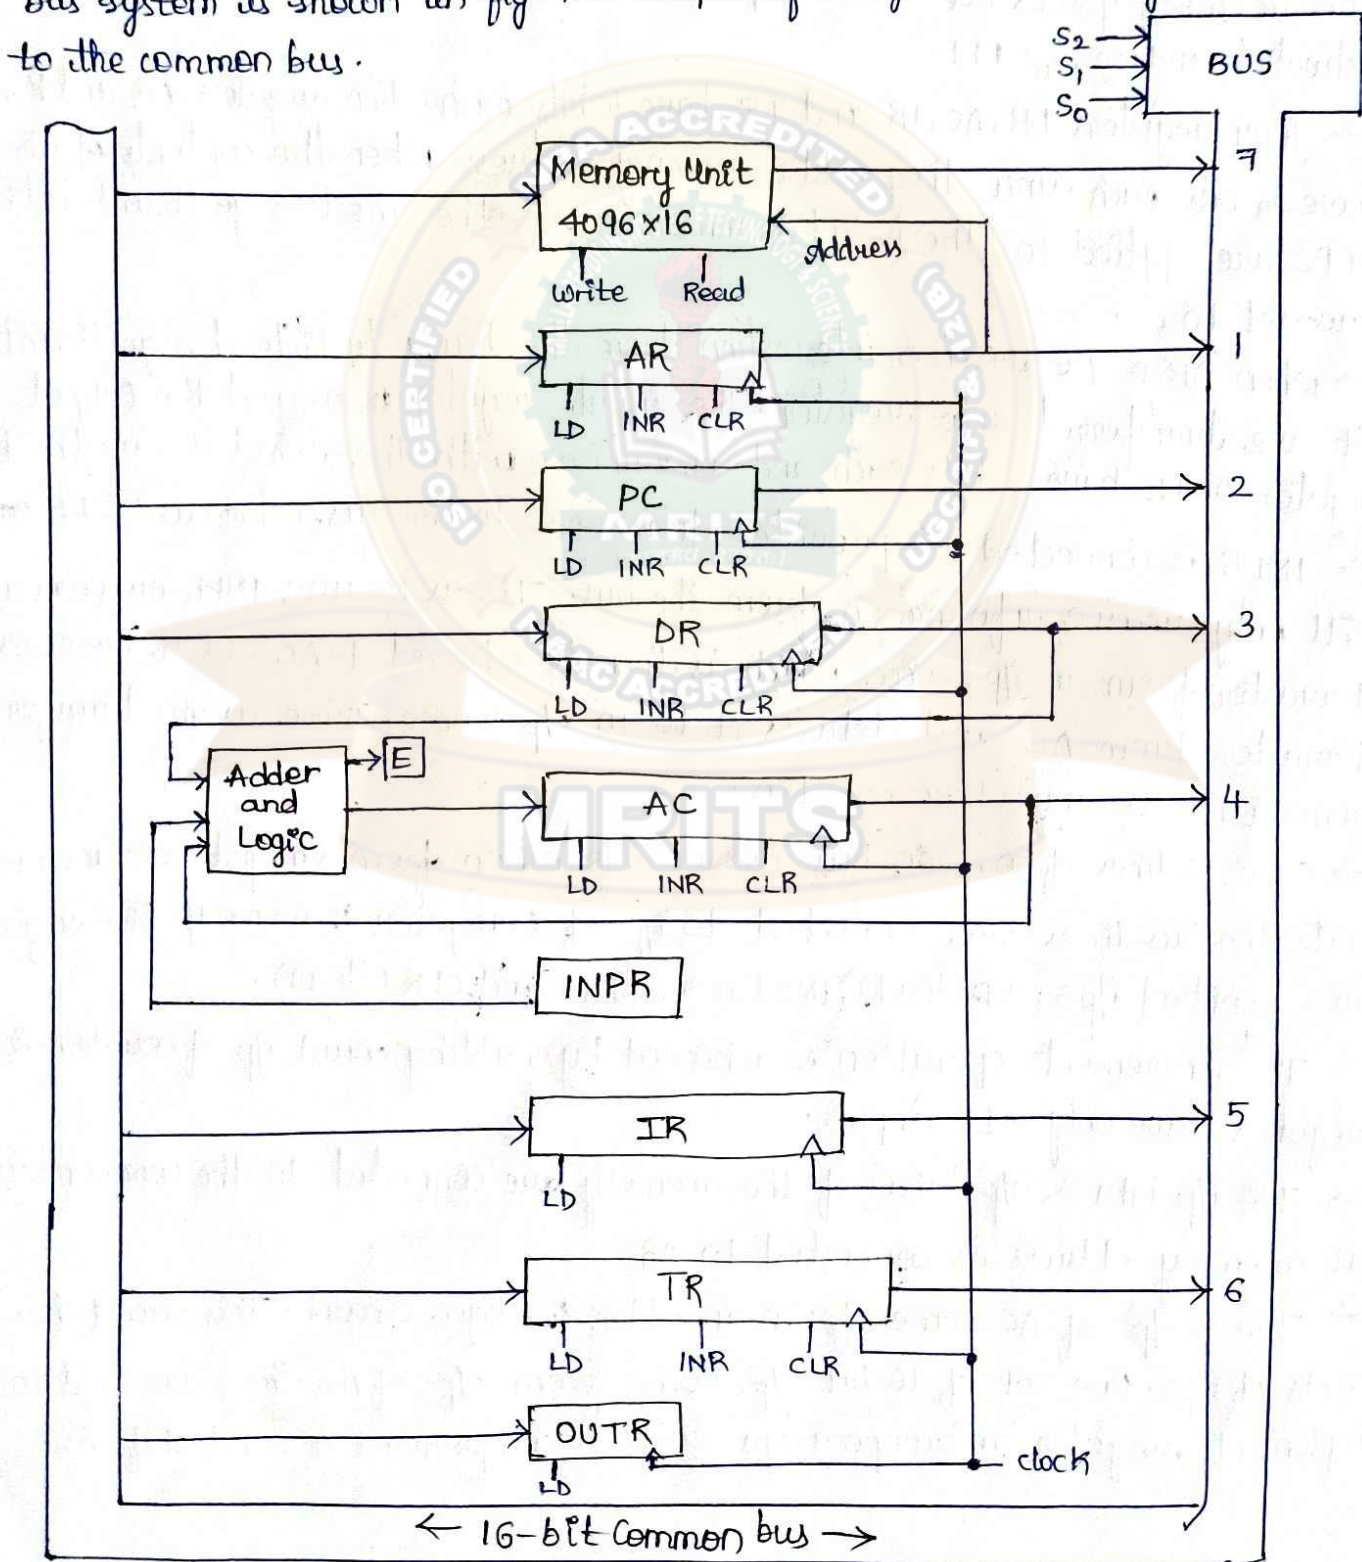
bus system is shown in fig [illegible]
to the common bus.

$S_2$
$S_1$
$S_0$
BUS

Memory Unit
4096×16
Address
Write Read
7

AR
LD INR CLR
1

PC
LD INR CLR
2

DR
LD INR CLR
3

Adder and Logic
E

AC
LD INR CLR
4

INPR

IR
LD
5

TR
LD INR CLR
6

OUTR
LD
clock

← 16-bit Common bus →